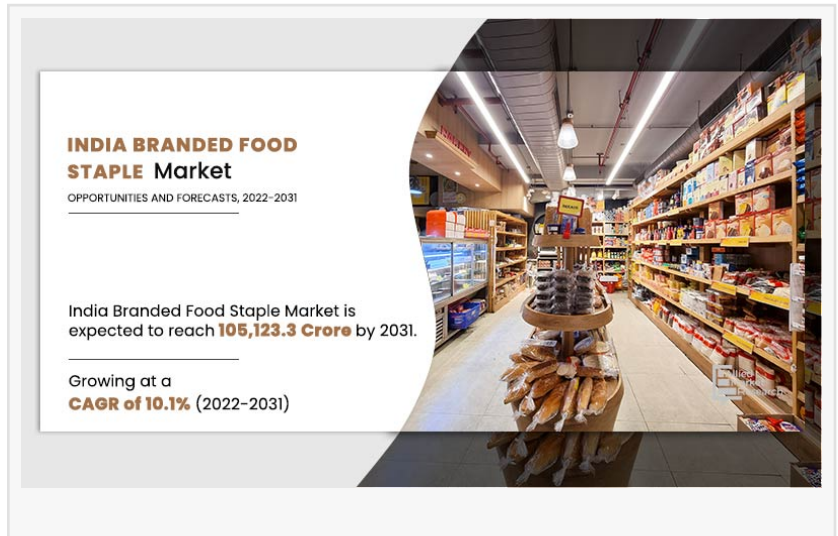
INDIA BRANDED FOOD STAPLE Market

OPPORTUNITIES AND FORECASTS, 2022-2031

India Branded Food Staple Market is expected to reach 105,123.3 Crore by 2031.

Growing at a CAGR of 10.1% (2022-2031)

Allied Market Research